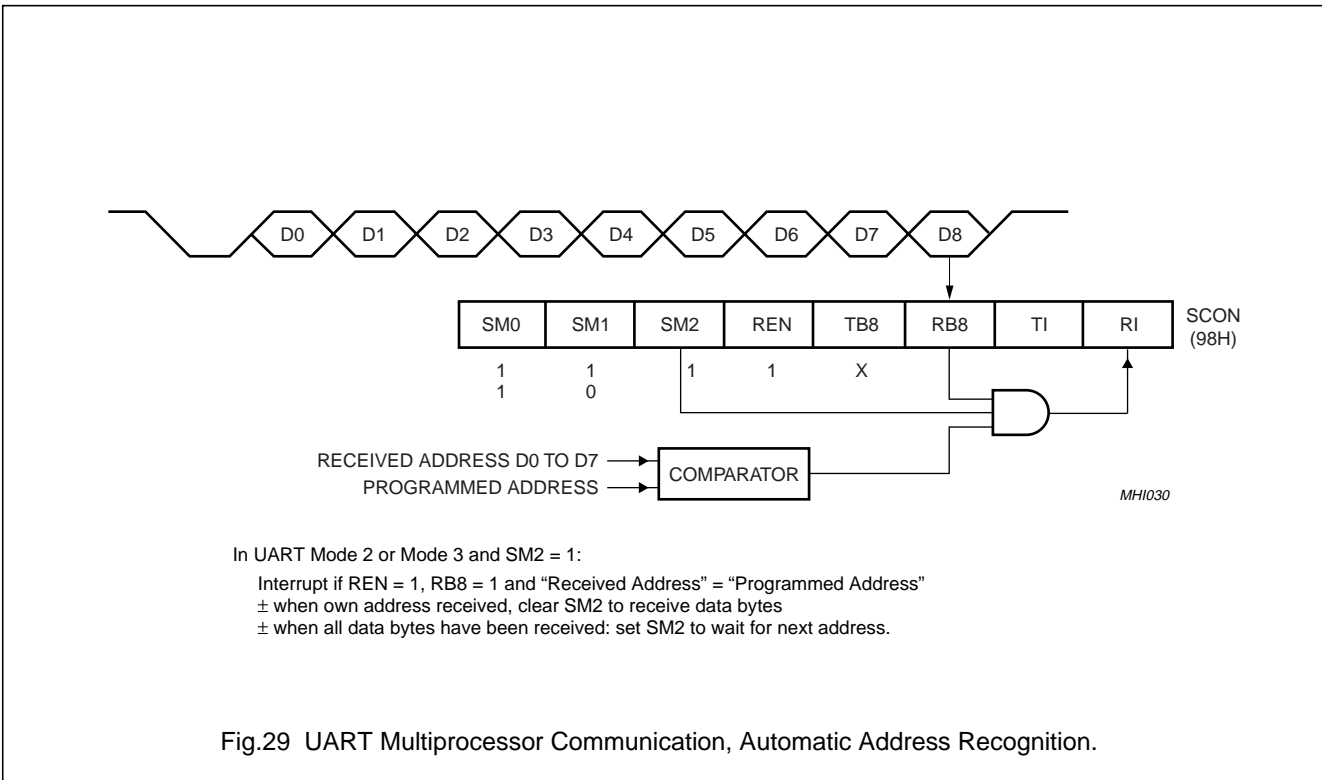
D0 D1 D2 D3 D4 D5 D6 D7 D8

| SM0 | SM1 | SM2 | REN | TB8 | RB8 | TI | RI |
|---|---|---|---|---|---|---|---|
| 1 | 1 | 1 | 1 | X | | | |
| 1 | 0 | | | | | | |

SCON (98H)

RECEIVED ADDRESS D0 TO D7

PROGRAMMED ADDRESS

COMPARATOR

MHI030

In UART Mode 2 or Mode 3 and SM2 = 1:

Interrupt if REN = 1, RB8 = 1 and “Received Address” = “Programmed Address”
± when own address received, clear SM2 to receive data bytes
± when all data bytes have been received: set SM2 to wait for next address.

Fig.29 UART Multiprocessor Communication, Automatic Address Recognition.